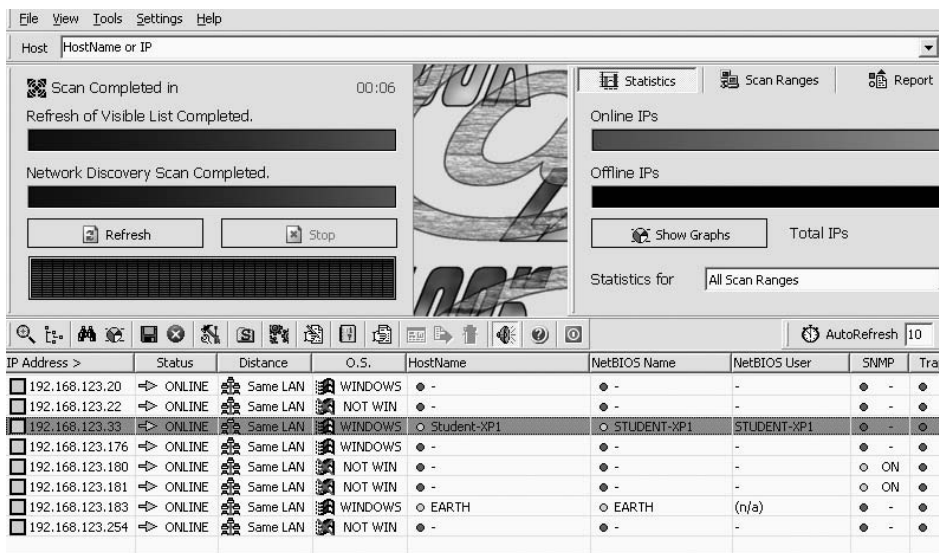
File View Tools Settings Help

Host HostName or IP

Scan Completed in 00:06

Refresh of Visible List Completed.

Network Discovery Scan Completed.

Refresh

Stop

Statistics

Scan Ranges

Report

Online IPs

Offline IPs

Show Graphs

Total IPs

Statistics for All Scan Ranges

AutoRefresh 10

| IP Address > | Status | Distance | O.S. | HostName | NetBIOS Name | NetBIOS User | SNMP | Tra |
|---|---|---|---|---|---|---|---|---|
| 192.168.123.20 | ONLINE | Same LAN | WINDOWS | - | - | - | - | |
| 192.168.123.22 | ONLINE | Same LAN | NOT WIN | - | - | - | - | |
| 192.168.123.33 | ONLINE | Same LAN | WINDOWS | Student-XP1 | STUDENT-XP1 | STUDENT-XP1 | - | |
| 192.168.123.176 | ONLINE | Same LAN | WINDOWS | - | - | - | - | |
| 192.168.123.180 | ONLINE | Same LAN | NOT WIN | - | - | - | ON | |
| 192.168.123.181 | ONLINE | Same LAN | NOT WIN | - | - | - | ON | |
| 192.168.123.183 | ONLINE | Same LAN | WINDOWS | EARTH | EARTH | (n/a) | - | |
| 192.168.123.254 | ONLINE | Same LAN | NOT WIN | - | - | - | - | |